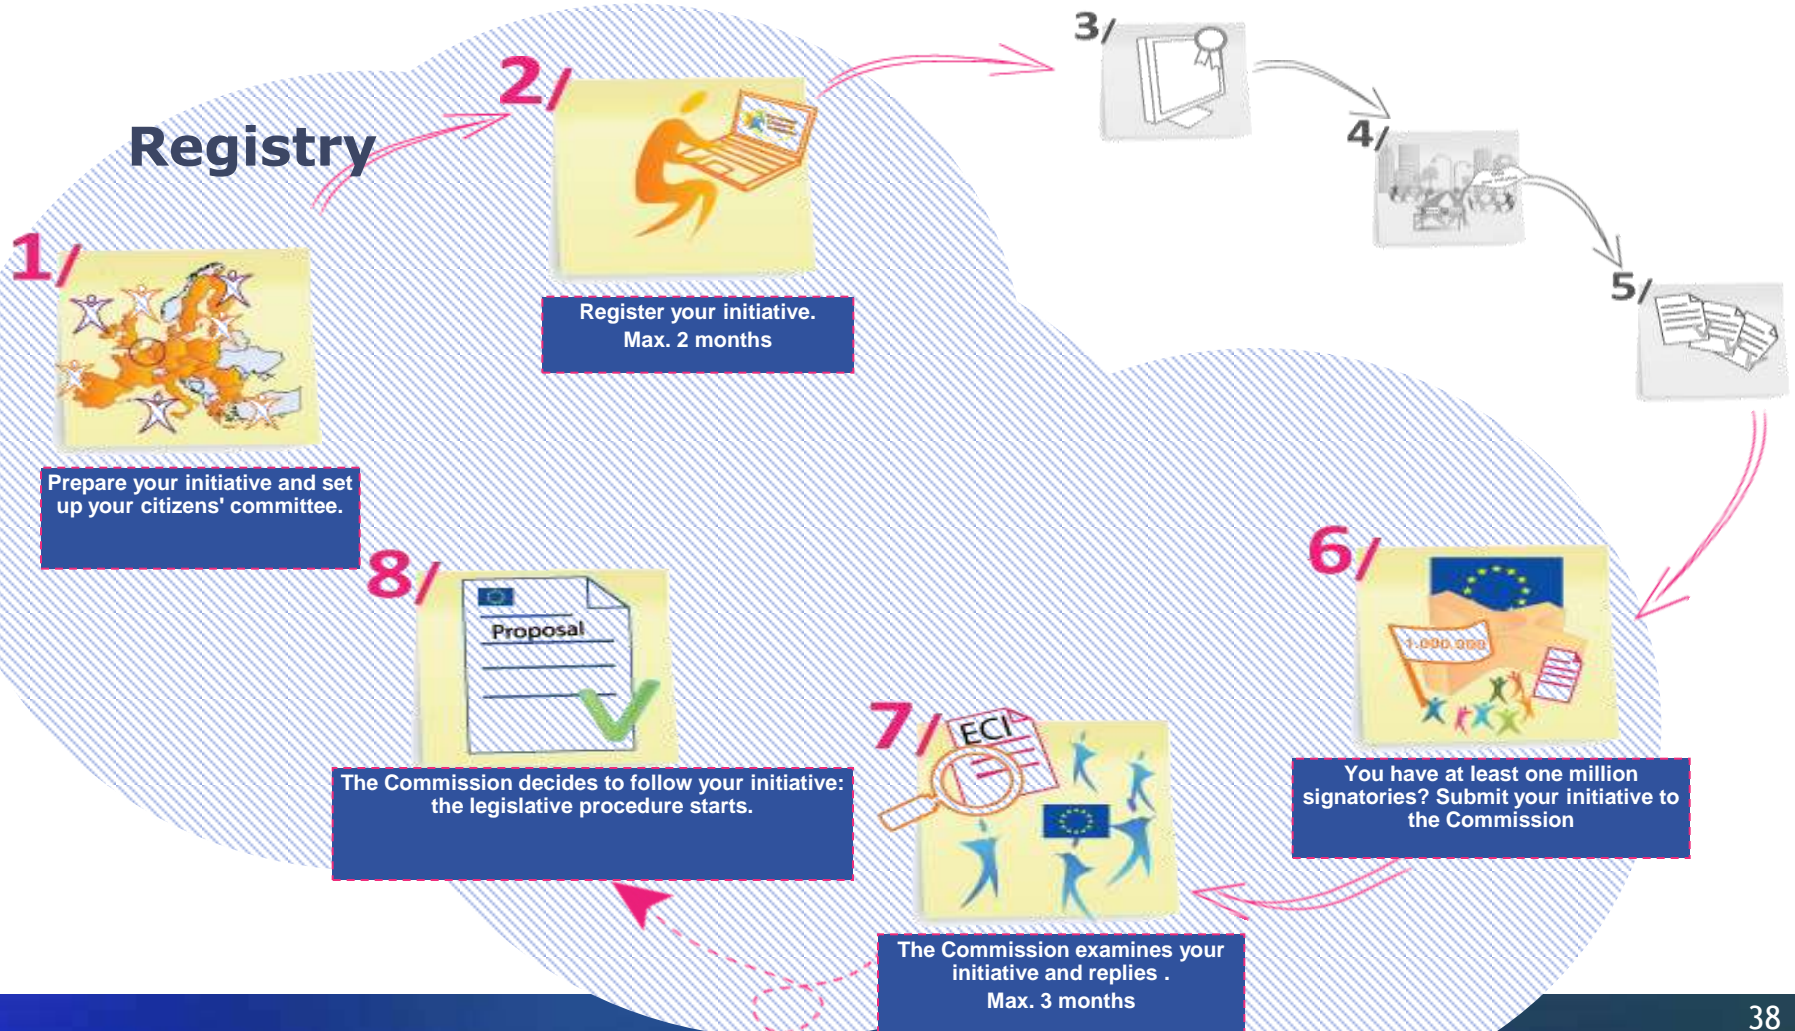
Registry

1/

Prepare your initiative and set up your citizens' committee.

2/

Register your initiative. Max. 2 months

3/

4/

5/

6/

1.000.000

You have at least one million signatories? Submit your initiative to the Commission

7/

ECI

The Commission examines your initiative and replies . Max. 3 months

8/

Proposal

The Commission decides to follow your initiative: the legislative procedure starts.

38